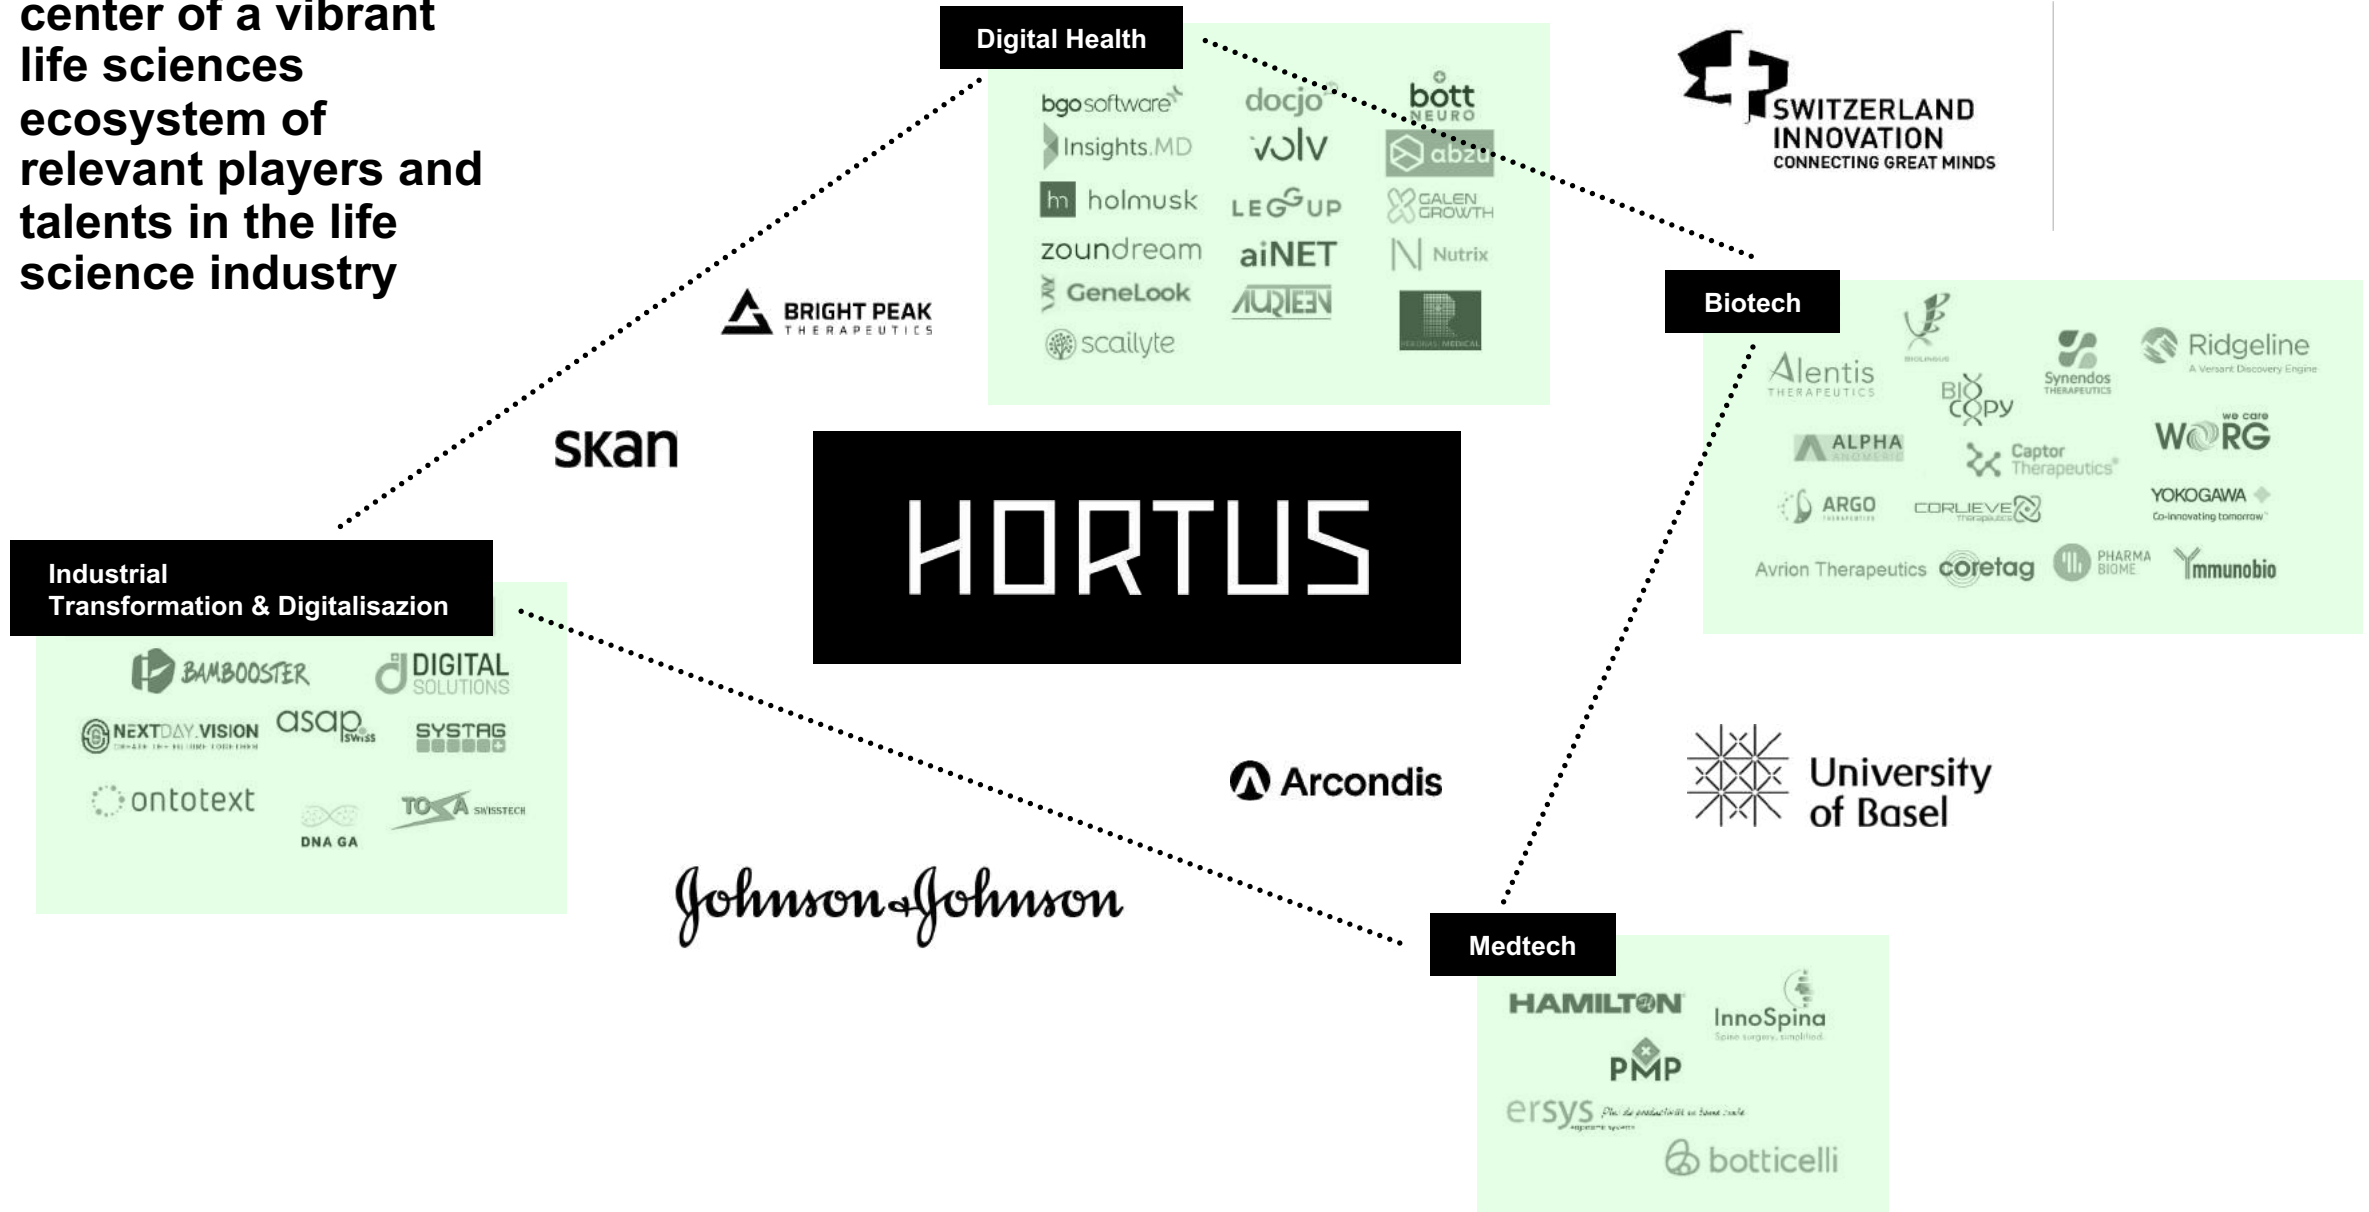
center of a vibrant life sciences ecosystem of relevant players and talents in the life science industry

Digital Health

bgo software
docjo
bott NEURO
Insights.MD
volv
abzu
holmusk
LEGUP
GALEN GROWTH
zoundream
aiNET
Nutrix
GeneLook
AURTEEN
scailyte

SWITZERLAND INNOVATION
CONNECTING GREAT MINDS

BRIGHT PEAK THERAPEUTICS

Biotech

Alentis THERAPEUTICS
BIOCOPY
Synendos THERAPEUTICS
Ridgeline
A Versant Discovery Engine
ALPHA
Captor Therapeutics
we care WORG
ARGO
CORLIEVE
YOKOGAWA
Co-innovating tomorrow
Avrion Therapeutics
coretag
PHARMA BIOME
Ymmunobio

skan

HORTUS

Industrial Transformation & Digitalisazion

BAMBOOSTER
DIGITAL SOLUTIONS
NEXTDAY.VISION
asap swiss
SYSTAG
ontotext
DNA GA
TOSA SWISSTECH

Arcondis

University of Basel

Johnson & Johnson

Medtech

HAMILTON
InnoSpina
PMP
ersys
botticelli